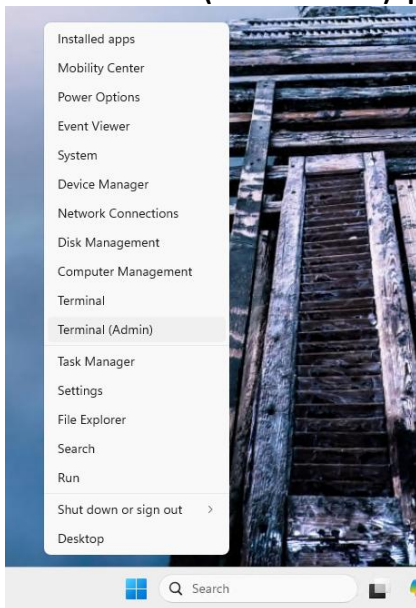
Installed apps
Mobility Center
Power Options
Event Viewer
System
Device Manager
Network Connections
Disk Management
Computer Management
Terminal
Terminal (Admin)
Task Manager
Settings
File Explorer
Search
Run
Shut down or sign out
Desktop
Search